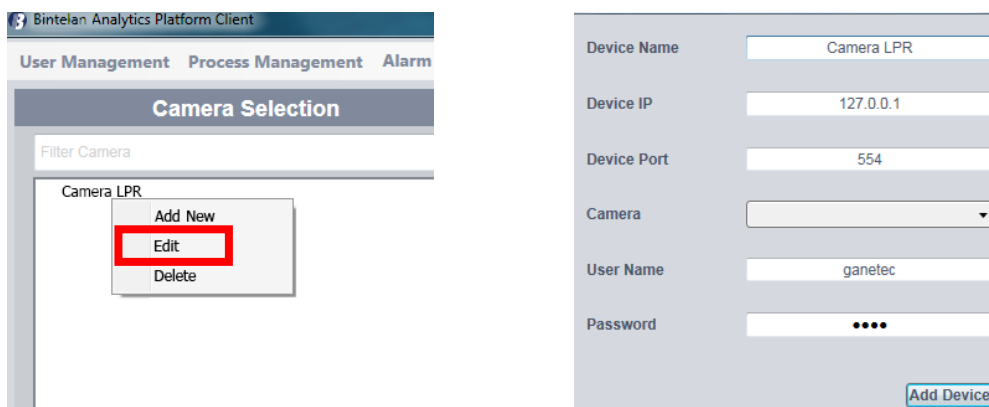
Bintelan Analytics Platform Client

User Management Process Management Alarm

Camera Selection

Filter Camera

Camera LPR

Add New
Edit
Delete

Device Name Camera LPR

Device IP 127.0.0.1

Device Port 554

Camera

User Name ganetec

Password ••••

Add Device